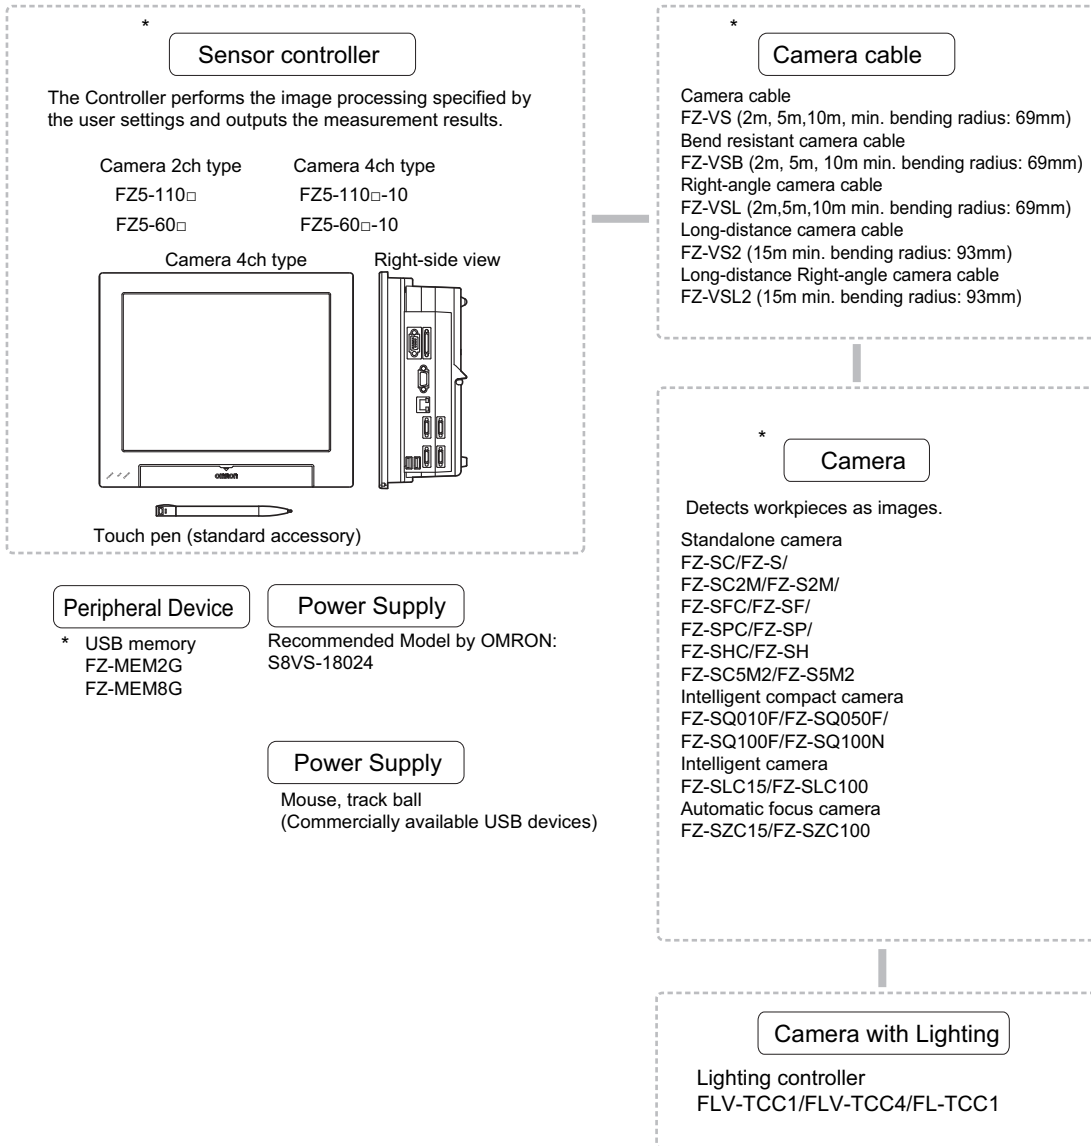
*
Sensor controller

The Controller performs the image processing specified by the user settings and outputs the measurement results.

Camera 2ch type
FZ5-110□
FZ5-60□

Camera 4ch type
FZ5-110□-10
FZ5-60□-10

Camera 4ch type

Right-side view

OMRON

Touch pen (standard accessory)

Peripheral Device
* USB memory
FZ-MEM2G
FZ-MEM8G

Power Supply
Recommended Model by OMRON:
S8VS-18024

Power Supply
Mouse, track ball
(Commercially available USB devices)

*
Camera cable

Camera cable
FZ-VS (2m, 5m,10m, min. bending radius: 69mm)
Bend resistant camera cable
FZ-VSB (2m, 5m, 10m min. bending radius: 69mm)
Right-angle camera cable
FZ-VSL (2m,5m,10m min. bending radius: 69mm)
Long-distance camera cable
FZ-VS2 (15m min. bending radius: 93mm)
Long-distance Right-angle camera cable
FZ-VSL2 (15m min. bending radius: 93mm)

*
Camera

Detects workpieces as images.

Standalone camera
FZ-SC/FZ-S/
FZ-SC2M/FZ-S2M/
FZ-SFC/FZ-SF/
FZ-SPC/FZ-SP/
FZ-SHC/FZ-SH
FZ-SC5M2/FZ-S5M2
Intelligent compact camera
FZ-SQ010F/FZ-SQ050F/
FZ-SQ100F/FZ-SQ100N
Intelligent camera
FZ-SLC15/FZ-SLC100
Automatic focus camera
FZ-SZC15/FZ-SZC100

Camera with Lighting

Lighting controller
FLV-TCC1/FLV-TCC4/FL-TCC1